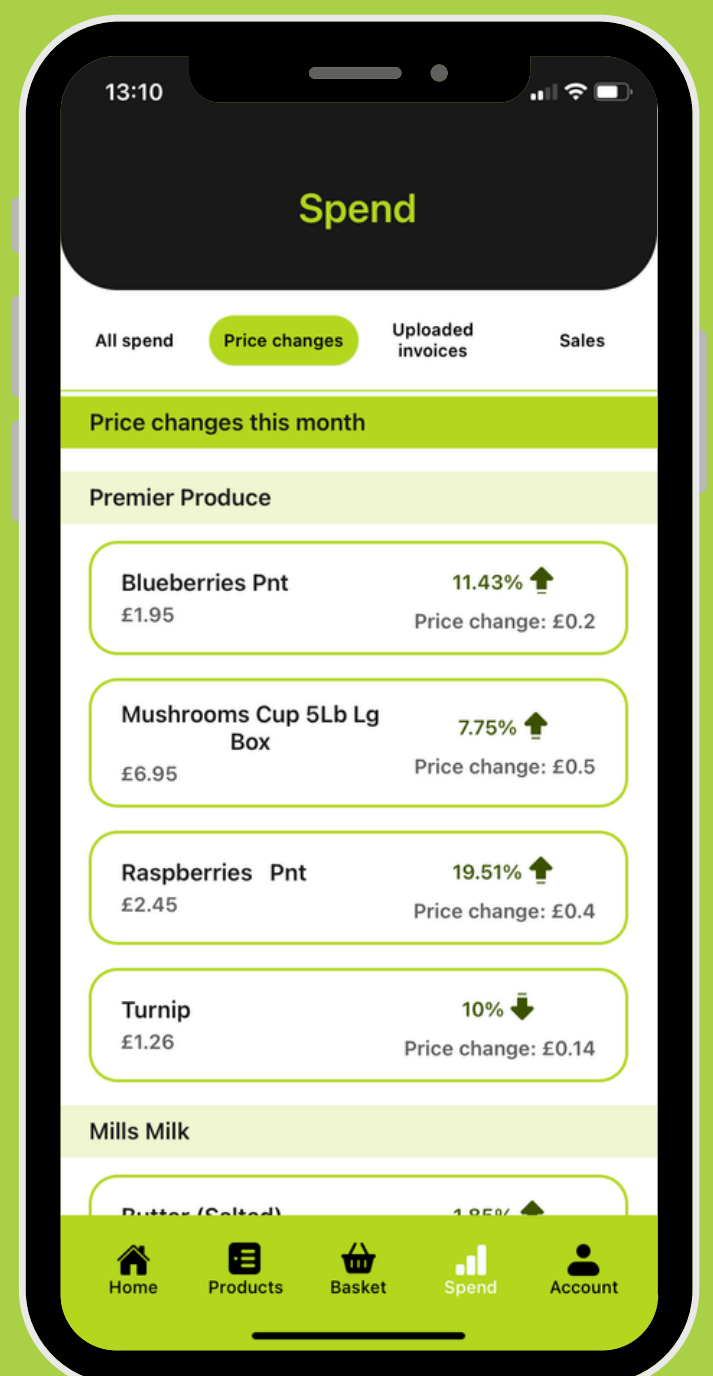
13:10

Spend

All spend

Price changes

Uploaded invoices

Sales

Price changes this month

Premier Produce

Blueberries Pnt
£1.95
11.43%
Price change: £0.2

Mushrooms Cup 5Lb Lg Box
£6.95
7.75%
Price change: £0.5

Raspberries Pnt
£2.45
19.51%
Price change: £0.4

Turnip
£1.26
10%
Price change: £0.14

Mills Milk

Butter (Salted) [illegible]
1.85%

Home
Products
Basket
Spend
Account